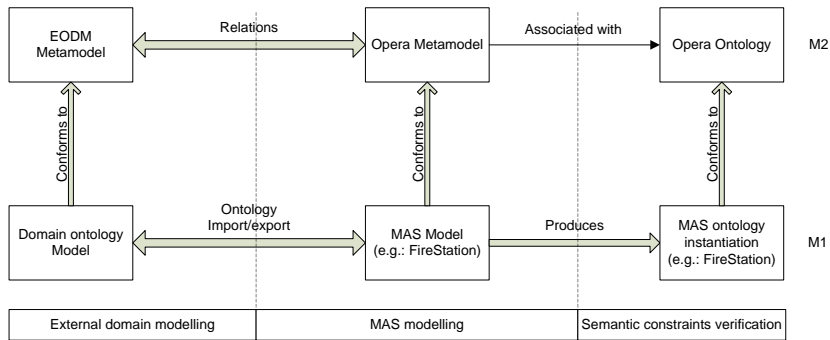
EODM Metamodel

Relations

Opera Metamodel

Associated with

Opera Ontology

M2

Conforms to

Conforms to

Conforms to

Domain ontology Model

Ontology Import/export

MAS Model (e.g.: FireStation)

Produces

MAS ontology instantiation (e.g.: FireStation)

M1

| External domain modelling | MAS modelling | Semantic constraints verification |
|---|---|---|